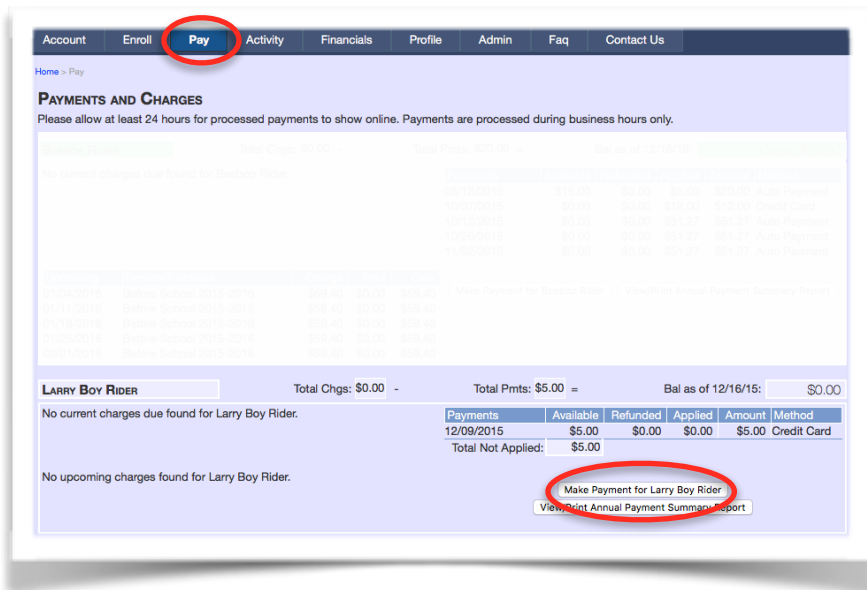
Account | Enroll | Pay | Activity | Financials | Profile | Admin | Faq | Contact Us

Home > Pay

PAYMENTS AND CHARGES

Please allow at least 24 hours for processed payments to show online. Payments are processed during business hours only.

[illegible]

LARRY BOY RIDER

Total Chgs: $0.00 -

Total Pmts: $5.00 =

Bal as of 12/16/15:

$0.00

No current charges due found for Larry Boy Rider.

| Payments | Available | Refunded | Applied | Amount | Method |
|---|---|---|---|---|---|
| 12/09/2015 | $5.00 | $0.00 | $0.00 | $5.00 | Credit Card |
| Total Not Applied: | $5.00 | | | | |

No upcoming charges found for Larry Boy Rider.

Make Payment for Larry Boy Rider

View/Print Annual Payment Summary Report